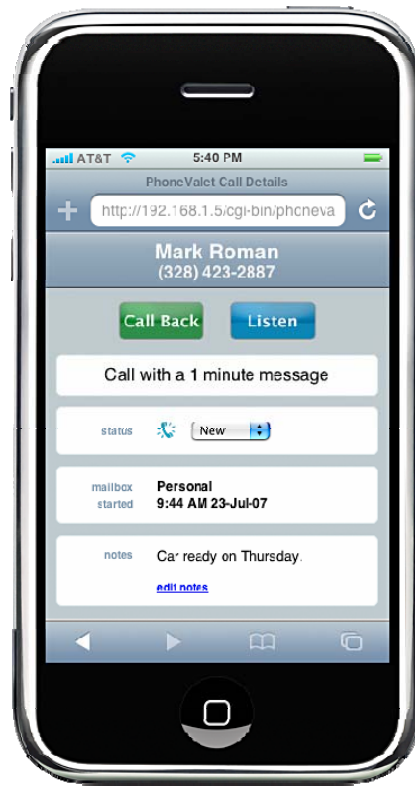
AT&T 5:40 PM

PhoneValet Call Details

http://192.168.1.5/cgi-bin/phoneva

Mark Roman
(328) 423-2887

Call Back Listen

Call with a 1 minute message

status New

mailbox Personal
started 9:44 AM 23-Jul-07

notes Car ready on Thursday.

edit notes